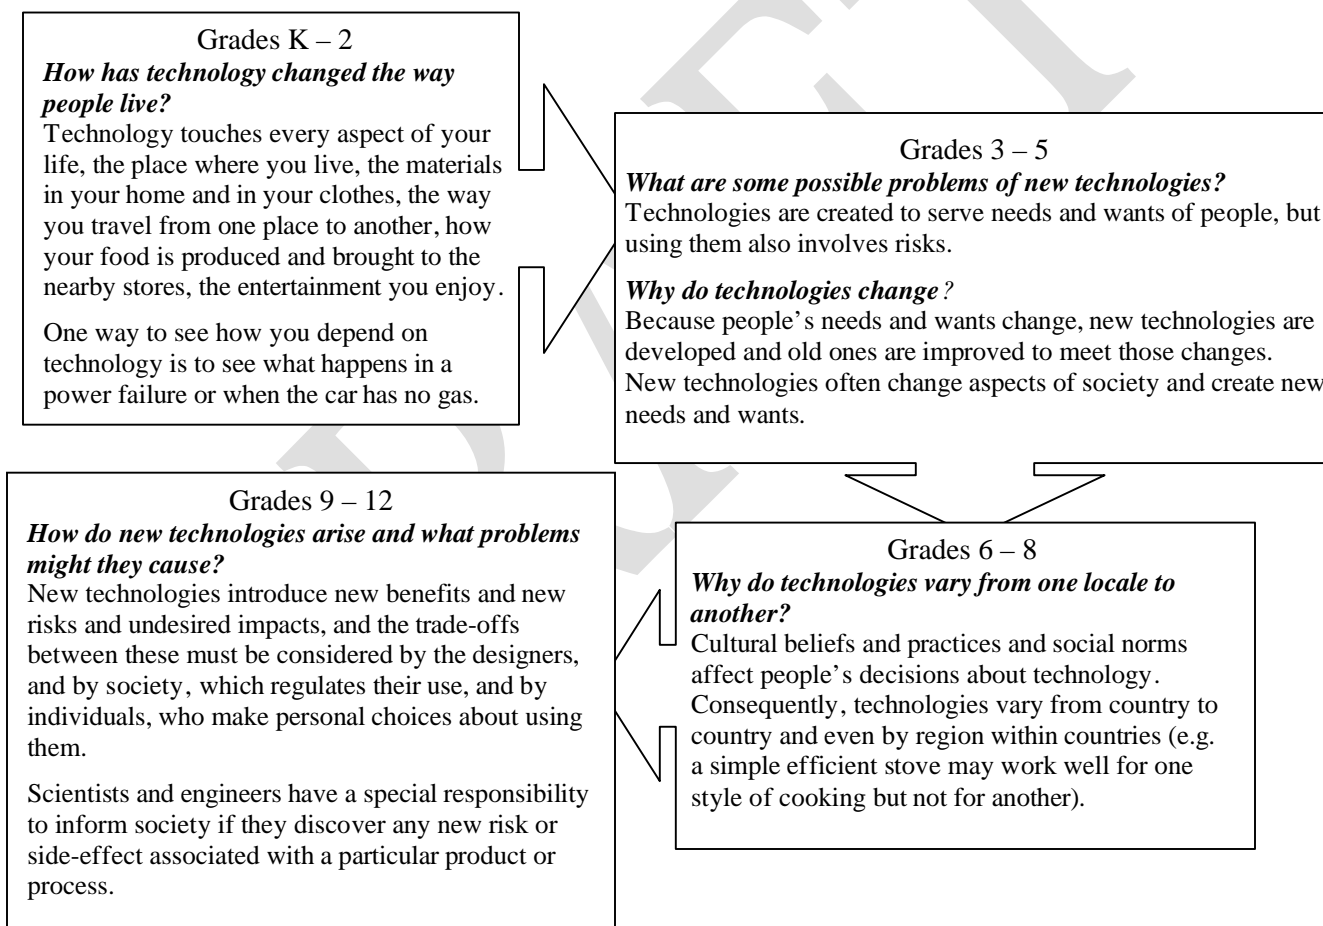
Grades K – 2

***How has technology changed the way people live?***

Technology touches every aspect of your life, the place where you live, the materials in your home and in your clothes, the way you travel from one place to another, how your food is produced and brought to the nearby stores, the entertainment you enjoy.

One way to see how you depend on technology is to see what happens in a power failure or when the car has no gas.

Grades 3 – 5

***What are some possible problems of new technologies?***

Technologies are created to serve needs and wants of people, but using them also involves risks.

***Why do technologies change?***

Because people's needs and wants change, new technologies are developed and old ones are improved to meet those changes. New technologies often change aspects of society and create new needs and wants.

Grades 6 – 8

***Why do technologies vary from one locale to another?***

Cultural beliefs and practices and social norms affect people's decisions about technology. Consequently, technologies vary from country to country and even by region within countries (e.g. a simple efficient stove may work well for one style of cooking but not for another).

Grades 9 – 12

***How do new technologies arise and what problems might they cause?***

New technologies introduce new benefits and new risks and undesired impacts, and the trade-offs between these must be considered by the designers, and by society, which regulates their use, and by individuals, who make personal choices about using them.

Scientists and engineers have a special responsibility to inform society if they discover any new risk or side-effect associated with a particular product or process.